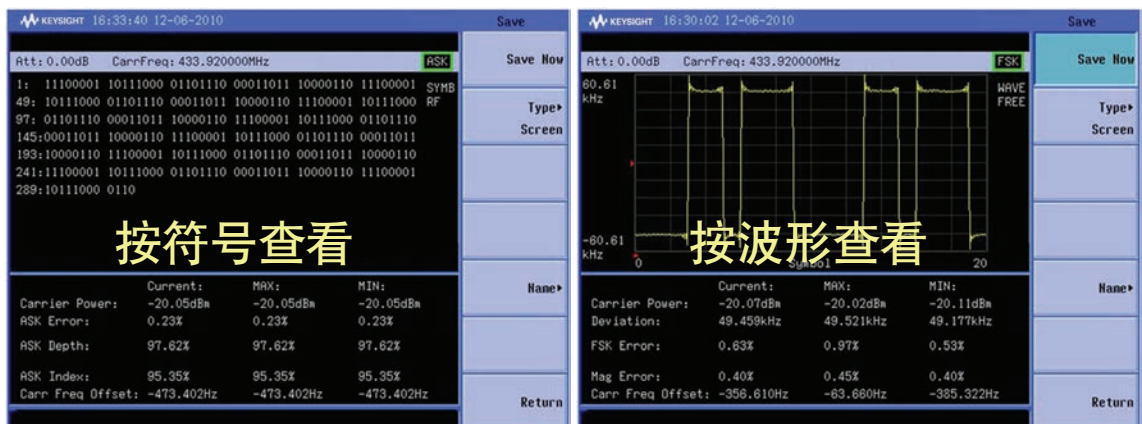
KEYSIGHT 16:33:40 12-06-2010

Save

Att: 0.00dB CarrFreq: 433.920000MHz ASK

1: 11100001 10111000 01101110 00011011 10000110 11100001
49: 10111000 01101110 00011011 10000110 11100001 10111000
97: 01101110 00011011 10000110 11100001 10111000 01101110
145:00011011 10000110 11100001 10111000 01101110 00011011
193:10000110 11100001 10111000 01101110 00011011 10000110
241:11100001 10111000 01101110 00011011 10000110 11100001
289:10111000 0110

SYMB
RF

按符号查看

| | Current: | MAX: | MIN: |
|---|---|---|---|
| Carrier Power: | -20.05dBm | -20.05dBm | -20.05dBm |
| ASK Error: | 0.23% | 0.23% | 0.23% |
| ASK Depth: | 97.62% | 97.62% | 97.62% |
| ASK Index: | 95.35% | 95.35% | 95.35% |
| Carr Freq Offset: | -473.402Hz | -473.402Hz | -473.402Hz |

Save Now

Type▸
Screen

Name▸

Return

KEYSIGHT 16:30:02 12-06-2010

Save

Att: 0.00dB CarrFreq: 433.920000MHz FSK

60.61
kHz

WAVE
FREE

-60.61
kHz

0

Symbol

20

按波形查看

| | Current: | MAX: | MIN: |
|---|---|---|---|
| Carrier Power: | -20.07dBm | -20.02dBm | -20.11dBm |
| Deviation: | 49.459kHz | 49.521kHz | 49.177kHz |
| FSK Error: | 0.63% | 0.97% | 0.53% |
| Mag Error: | 0.40% | 0.45% | 0.40% |
| Carr Freq Offset: | -356.610Hz | -63.660Hz | -385.322Hz |

Save Now

Type▸
Screen

Name▸

Return